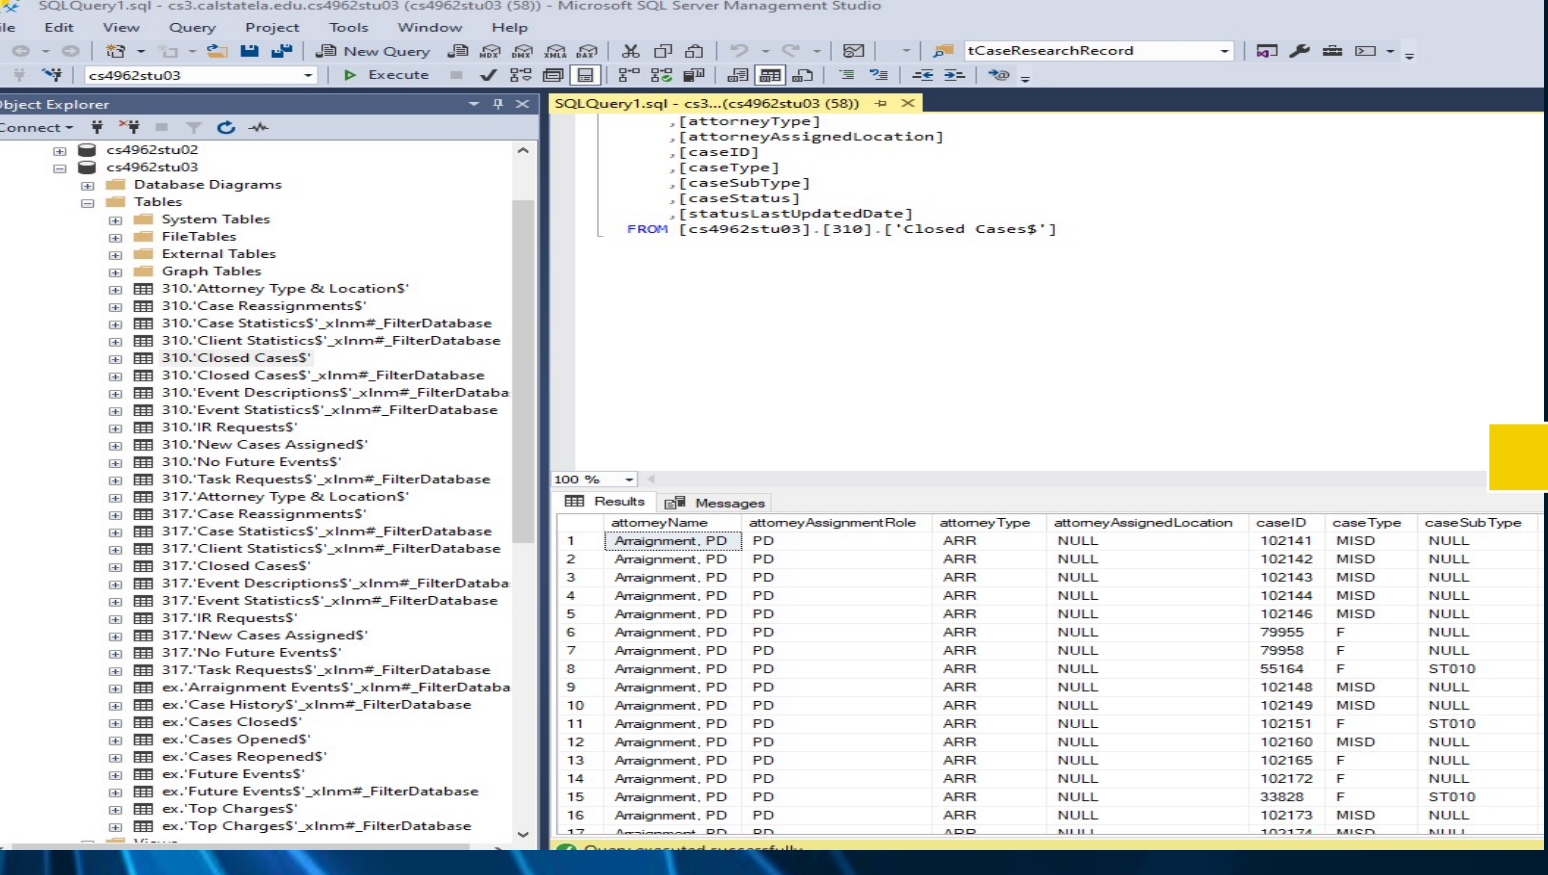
SQLQuery1.sql - cs3.calstatela.edu.cs4962stu03 (cs4962stu03 (58)) - Microsoft SQL Server Management Studio

ile Edit View Query Project Tools Window Help

New Query tCaseResearchRecord

cs4962stu03 Execute

bject Explorer

onnect

cs4962stu02
cs4962stu03
Database Diagrams
Tables
System Tables
FileTables
External Tables
Graph Tables
310.'Attorney Type & Location$'
310.'Case Reassignments$'
310.'Case Statistics$'_xlnm#_FilterDatabase
310.'Client Statistics$'_xlnm#_FilterDatabase
310.'Closed Cases$'
310.'Closed Cases$'_xlnm#_FilterDatabase
310.'Event Descriptions$'_xlnm#_FilterDataba
310.'Event Statistics$'_xlnm#_FilterDatabase
310.'IR Requests$'
310.'New Cases Assigned$'
310.'No Future Events$'
310.'Task Requests$'_xlnm#_FilterDatabase
317.'Attorney Type & Location$'
317.'Case Reassignments$'
317.'Case Statistics$'_xlnm#_FilterDatabase
317.'Client Statistics$'_xlnm#_FilterDatabase
317.'Closed Cases$'
317.'Event Descriptions$'_xlnm#_FilterDataba
317.'Event Statistics$'_xlnm#_FilterDatabase
317.'IR Requests$'
317.'New Cases Assigned$'
317.'No Future Events$'
317.'Task Requests$'_xlnm#_FilterDatabase
ex.'Arraignment Events$'_xlnm#_FilterDataba
ex.'Case History$'_xlnm#_FilterDatabase
ex.'Cases Closed$'
ex.'Cases Opened$'
ex.'Cases Reopened$'
ex.'Future Events$'
ex.'Future Events$'_xlnm#_FilterDatabase
ex.'Top Charges$'
ex.'Top Charges$'_xlnm#_FilterDatabase

SQLQuery1.sql - cs3...(cs4962stu03 (58))

,[attorneyType]
,[attorneyAssignedLocation]
,[caseID]
,[caseType]
,[caseSubType]
,[caseStatus]
,[statusLastUpdatedDate]
FROM [cs4962stu03].[310].['Closed Cases$']

100 %

Results Messages

| | attorneyName | attorneyAssignmentRole | attorneyType | attorneyAssignedLocation | caseID | caseType | caseSubType |
|---|---|---|---|---|---|---|---|
| 1 | Arraignment, PD | PD | ARR | NULL | 102141 | MISD | NULL |
| 2 | Arraignment, PD | PD | ARR | NULL | 102142 | MISD | NULL |
| 3 | Arraignment, PD | PD | ARR | NULL | 102143 | MISD | NULL |
| 4 | Arraignment, PD | PD | ARR | NULL | 102144 | MISD | NULL |
| 5 | Arraignment, PD | PD | ARR | NULL | 102146 | MISD | NULL |
| 6 | Arraignment, PD | PD | ARR | NULL | 79955 | F | NULL |
| 7 | Arraignment, PD | PD | ARR | NULL | 79958 | F | NULL |
| 8 | Arraignment, PD | PD | ARR | NULL | 55164 | F | ST010 |
| 9 | Arraignment, PD | PD | ARR | NULL | 102148 | MISD | NULL |
| 10 | Arraignment, PD | PD | ARR | NULL | 102149 | MISD | NULL |
| 11 | Arraignment, PD | PD | ARR | NULL | 102151 | F | ST010 |
| 12 | Arraignment, PD | PD | ARR | NULL | 102160 | MISD | NULL |
| 13 | Arraignment, PD | PD | ARR | NULL | 102165 | F | NULL |
| 14 | Arraignment, PD | PD | ARR | NULL | 102172 | F | NULL |
| 15 | Arraignment, PD | PD | ARR | NULL | 33828 | F | ST010 |
| 16 | Arraignment, PD | PD | ARR | NULL | 102173 | MISD | NULL |

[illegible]